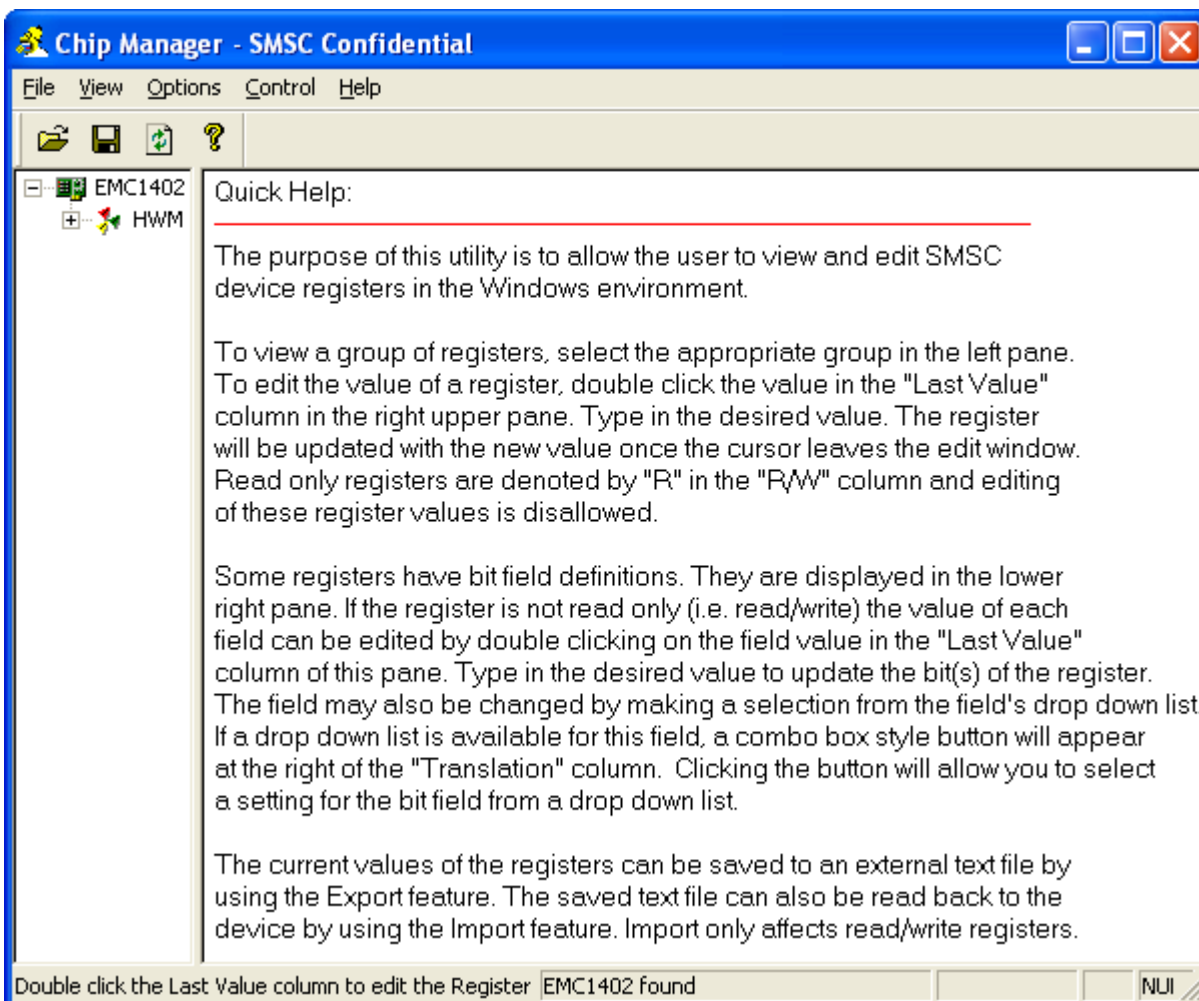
Chip Manager - SMSC Confidential

File View Options Control Help

EMC1402
HWM

Quick Help:

The purpose of this utility is to allow the user to view and edit SMSC device registers in the Windows environment.

To view a group of registers, select the appropriate group in the left pane. To edit the value of a register, double click the value in the "Last Value" column in the right upper pane. Type in the desired value. The register will be updated with the new value once the cursor leaves the edit window. Read only registers are denoted by "R" in the "R/W" column and editing of these register values is disallowed.

Some registers have bit field definitions. They are displayed in the lower right pane. If the register is not read only (i.e. read/write) the value of each field can be edited by double clicking on the field value in the "Last Value" column of this pane. Type in the desired value to update the bit(s) of the register. The field may also be changed by making a selection from the field's drop down list. If a drop down list is available for this field, a combo box style button will appear at the right of the "Translation" column. Clicking the button will allow you to select a setting for the bit field from a drop down list.

The current values of the registers can be saved to an external text file by using the Export feature. The saved text file can also be read back to the device by using the Import feature. Import only affects read/write registers.

Double click the Last Value column to edit the Register EMC1402 found NUI